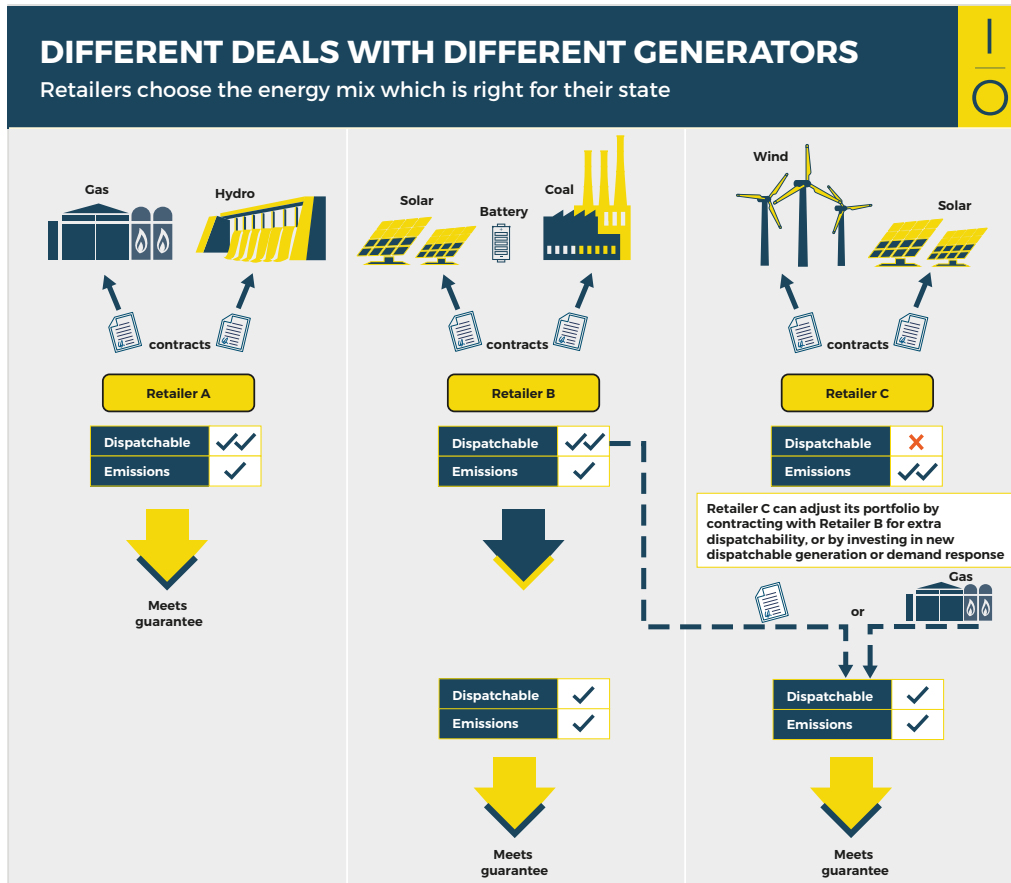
DIFFERENT DEALS WITH DIFFERENT GENERATORS
Retailers choose the energy mix which is right for their state

Gas
Hydro
contracts
Retailer A
| Dispatchable | ✓✓ |
|---|---|
| Emissions | ✓ |

Meets guarantee

Solar
Battery
Coal
contracts
Retailer B
| Dispatchable | ✓✓ |
|---|---|
| Emissions | ✓ |

| Dispatchable | ✓ |
|---|---|
| Emissions | ✓ |

Meets guarantee

Wind
Solar
contracts
Retailer C
| Dispatchable | ✗ |
|---|---|
| Emissions | ✓✓ |

Retailer C can adjust its portfolio by contracting with Retailer B for extra dispatchability, or by investing in new dispatchable generation or demand response

or
Gas

| Dispatchable | ✓ |
|---|---|
| Emissions | ✓ |

Meets guarantee